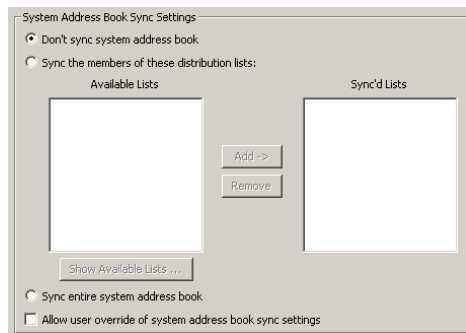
System Address Book Sync Settings

Don't sync system address book

Sync the members of these distribution lists:

Available Lists

Sync'd Lists

Add ->

Remove

Show Available Lists ...

Sync entire system address book

Allow user override of system address book sync settings